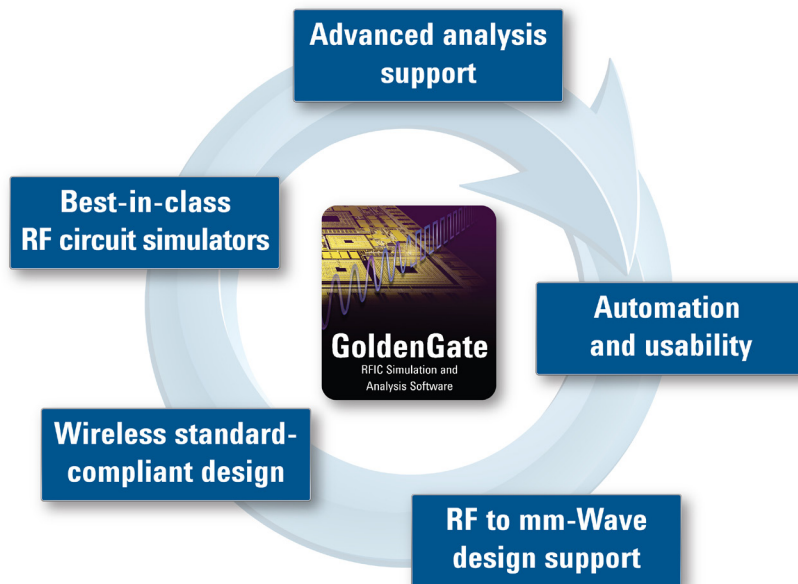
Advanced analysis support

Best-in-class RF circuit simulators

GoldenGate
RFIC Simulation and Analysis Software

Automation and usability

Wireless standard-compliant design

RF to mm-Wave design support